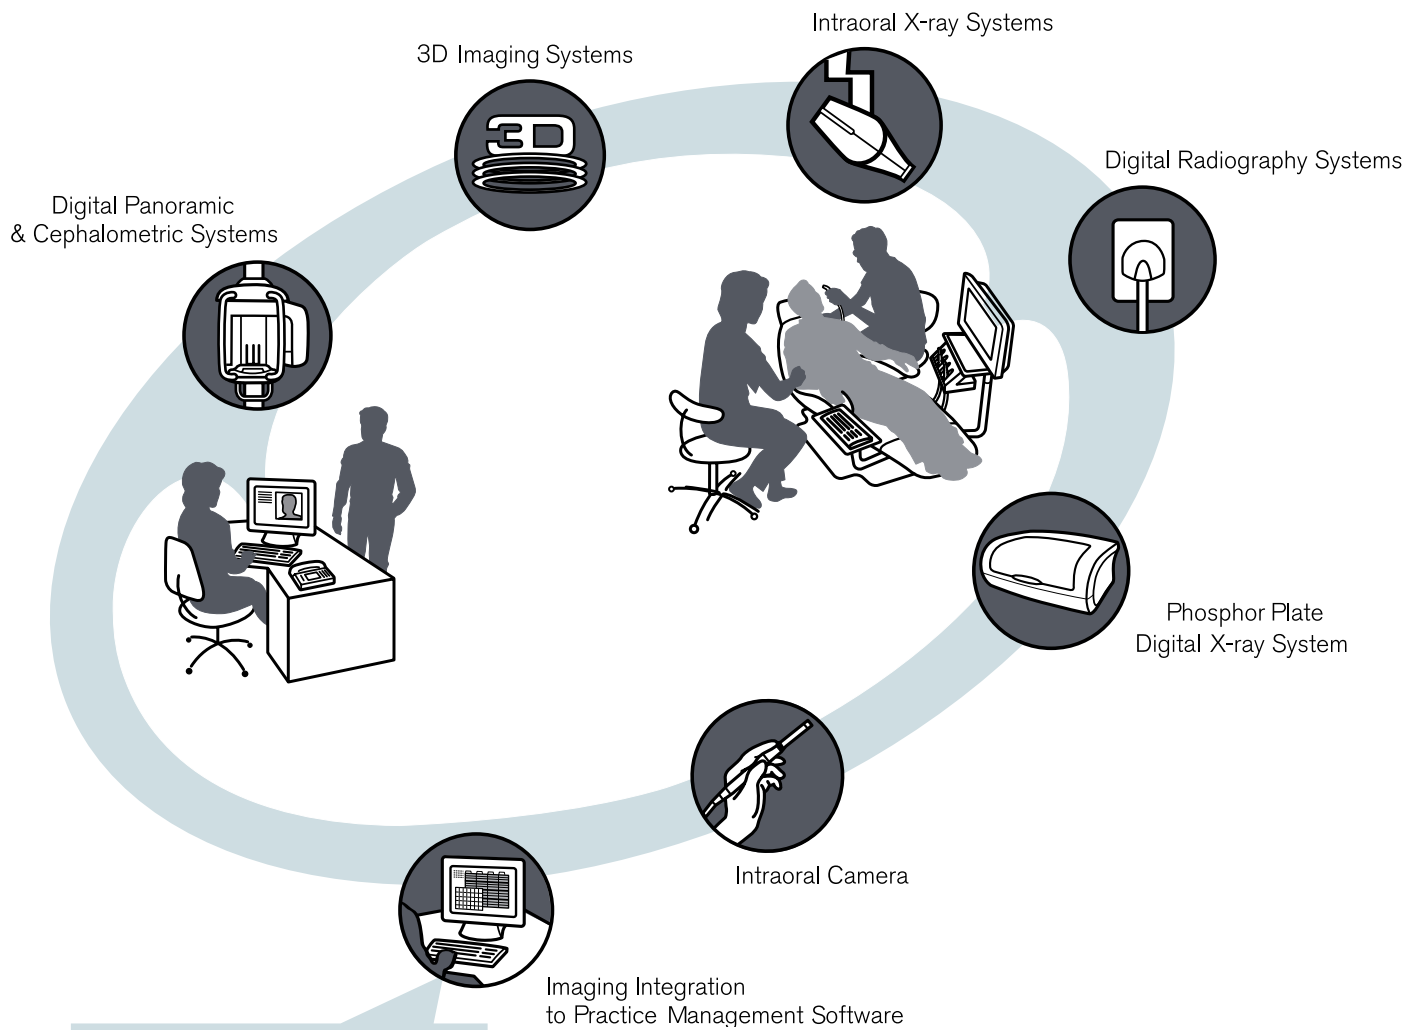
3D Imaging Systems

Intraoral X-ray Systems

Digital Radiography Systems

Digital Panoramic & Cephalometric Systems

3D

Phosphor Plate Digital X-ray System

Intraoral Camera

Imaging Integration to Practice Management Software